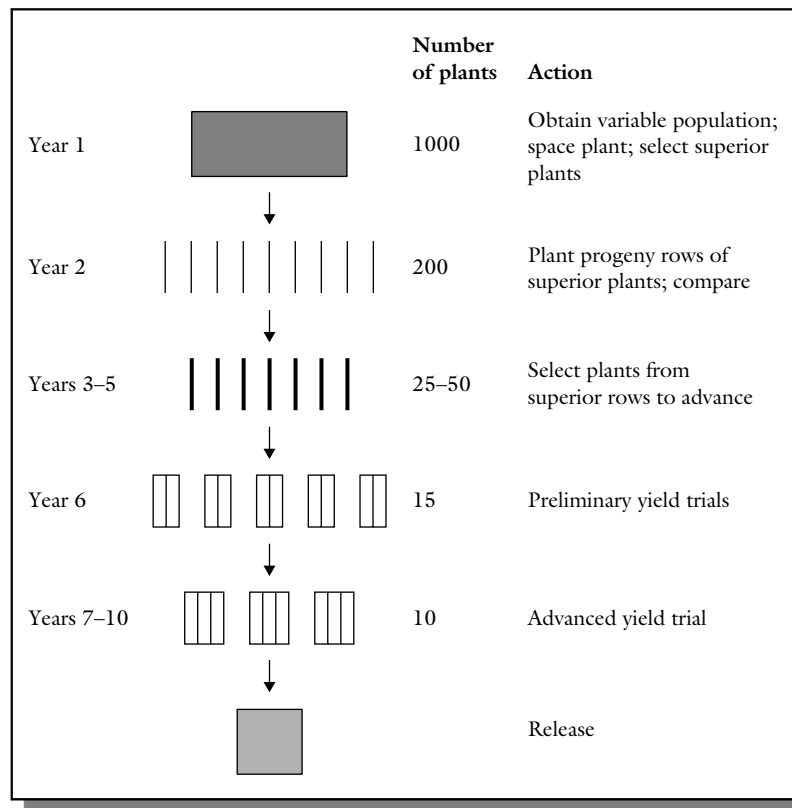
| | Number of plants | Action |
|---|---|---|
| Year 1 | 1000 | Obtain variable population; space plant; select superior plants |
| Year 2 | 200 | Plant progeny rows of superior plants; compare |
| Years 3–5 | 25–50 | Select plants from superior rows to advance |
| Year 6 | 15 | Preliminary yield trials |
| Years 7–10 | 10 | Advanced yield trial |
| | | Release |